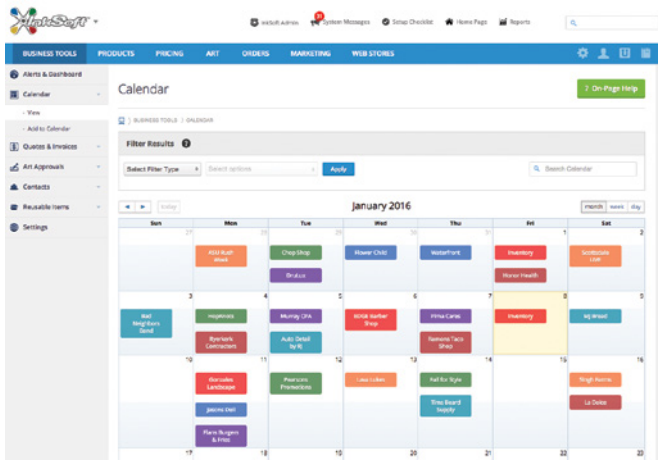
InkSoft Admin 16 System Messages Setup Checklist Home Page Reports

BUSINESS TOOLS PRODUCTS PRICING ART ORDERS MARKETING WEB STORES

Alerts & Dashboard
Calendar
View
Add to Calendar
Quotes & Invoices
Art Approvals
Contacts
Reusable Items
Settings

Calendar

? On-Page Help

BUSINESS TOOLS / CALENDAR

Filter Results

Select Filter Type
Select options
Apply
Search Calendar

today

January 2016

month week day

| Sun | Mon | Tue | Wed | Thu | Fri | Sat |
|---|---|---|---|---|---|---|
| 27 | 28 ASU Rush Week | 29 Chop Shop, Drutus | 30 Flower Child | 31 Waterfront | 1 Inventory, Honor Health | 2 Scottsdale Unit |
| 3 Bad Neighbors Band | 4 Happiness, Ryerwork Contractors | 5 Murray CPA, Auto Detail by RJ | 6 KOSB Barber Shop | 7 Pima Canal, Romena Taco Shop | 8 Inventory | 9 SQ Wood |
| 10 | 11 Gonzales Landscape, Jasons Deli, Farm Burgers & Fries | 12 Pearson Promotions | 13 Lisa Lukes | 14 Fall for Style, Time Board Supply | 15 | 16 Singh Home, La Dolce |
| 17 | 18 | 19 | 20 | 21 | 22 | 23 |